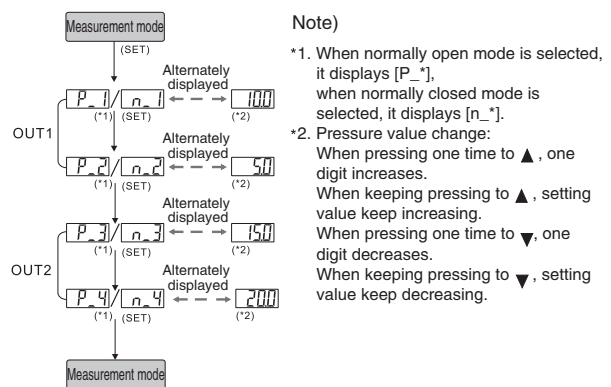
Measurement mode

(SET)

OUT1

P_1 / n_1 (\*1) (SET) Alternately displayed 10.0 (\*2)

P_2 / n_2 (\*1) (SET) Alternately displayed 5.0 (\*2)

OUT2

P_3 / n_3 (\*1) (SET) Alternately displayed 15.0 (\*2)

P_4 / n_4 (\*1) (SET) Alternately displayed 20.0 (\*2)

Measurement mode

Note)

\*1. When normally open mode is selected, it displays [P\_\*], when normally closed mode is selected, it displays [n\_\*].

\*2. Pressure value change:
When pressing one time to ▲, one digit increases.
When keeping pressing to ▲, setting value keep increasing.
When pressing one time to ▼, one digit decreases.
When keeping pressing to ▼, setting value keep decreasing.